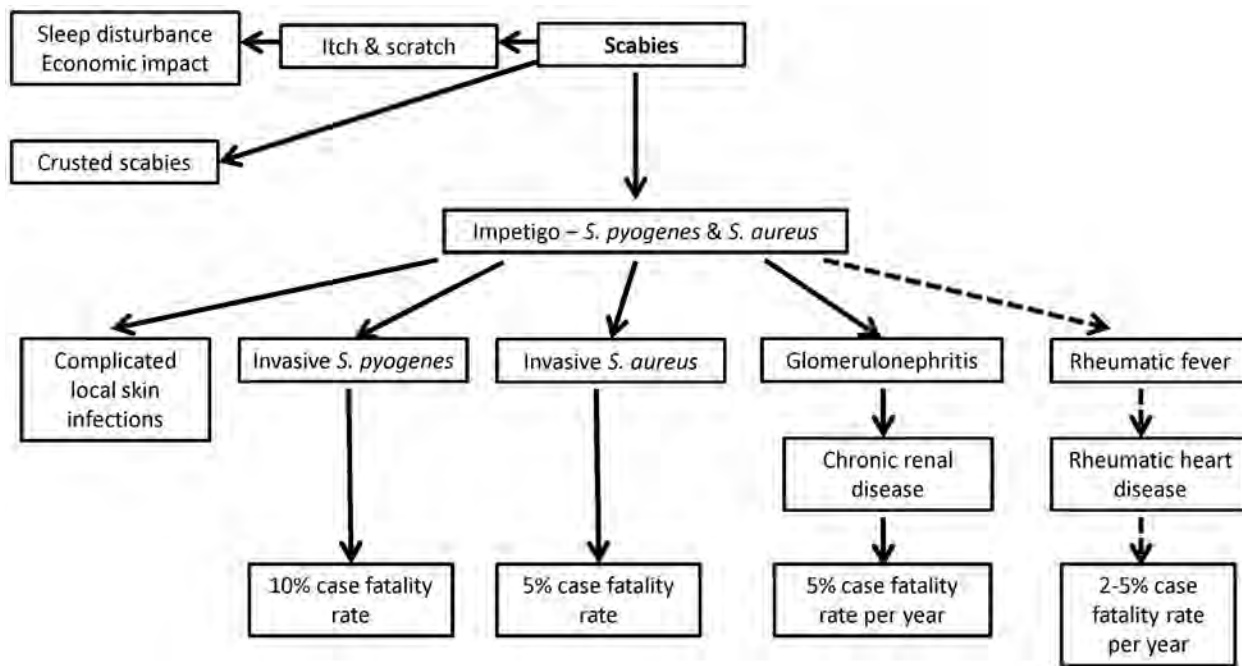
Sleep disturbance
Economic impact

Itch & scratch

Scabies

Crusted scabies

Impetigo – S. pyogenes & S. aureus

Complicated local skin infections

Invasive S. pyogenes

10% case fatality rate

Invasive S. aureus

5% case fatality rate

Glomerulonephritis

Chronic renal disease

5% case fatality rate per year

Rheumatic fever

Rheumatic heart disease

2-5% case fatality rate per year